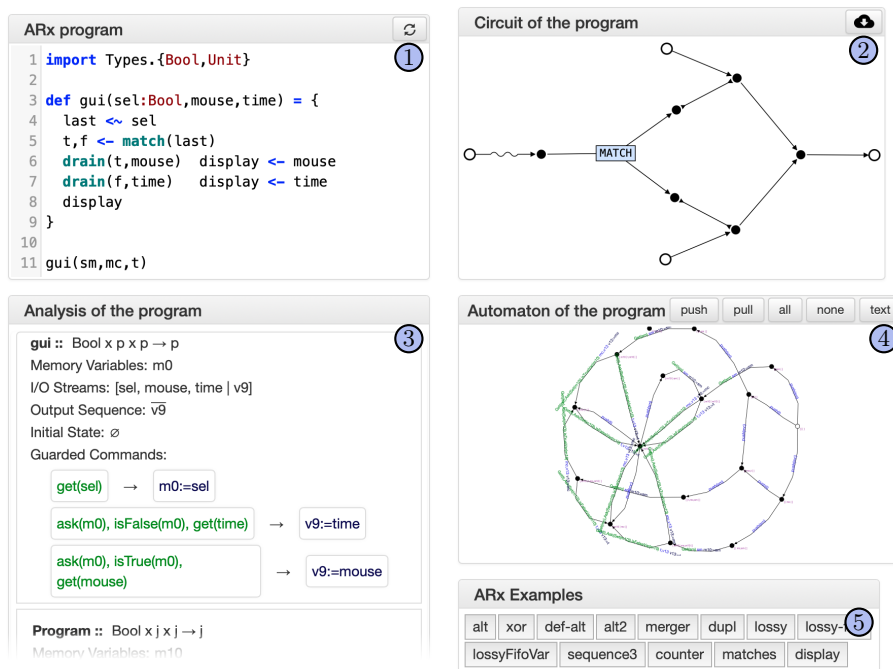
ARx program

1
1 import Types.{Bool,Unit}
2
3 def gui(sel:Bool,mouse,time) = {
4 last <~ sel
5 t,f <- match(last)
6 drain(t,mouse) display <- mouse
7 drain(f,time) display <- time
8 display
9 }
10
11 gui(sm,mc,t)

Circuit of the program

2

MATCH

Analysis of the program

3

gui :: Bool x p x p → p
Memory Variables: m0
I/O Streams: [sel, mouse, time | v9]
Output Sequence: $\overline{v9}$
Initial State: ∅
Guarded Commands:

get(sel) → m0:=sel

ask(m0), isFalse(m0), get(time) → v9:=time

ask(m0), isTrue(m0), get(mouse) → v9:=mouse

Program :: Bool x j x j → j
Memory Variables: m10

Automaton of the program push pull all none text

4

ARx Examples

5

alt xor def-alt alt2 merger dupl lossy lossy-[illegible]
lossyFifoVar sequence3 counter matches display